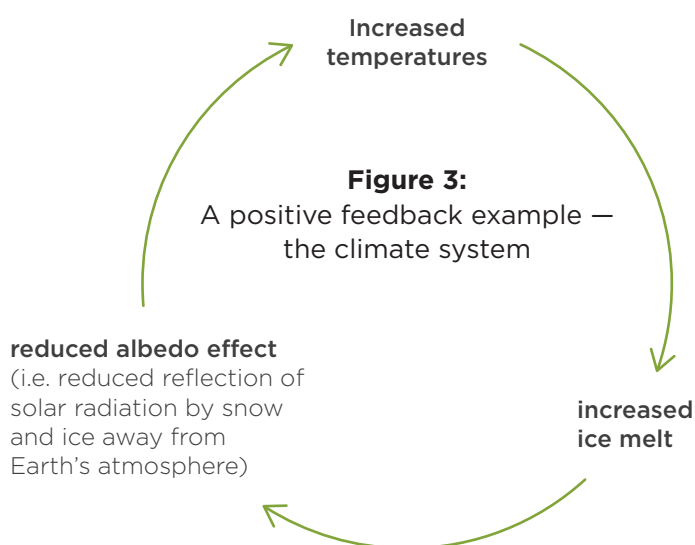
Increased temperatures

Figure 3:
A positive feedback example — the climate system

increased ice melt

reduced albedo effect
(i.e. reduced reflection of solar radiation by snow and ice away from Earth's atmosphere)